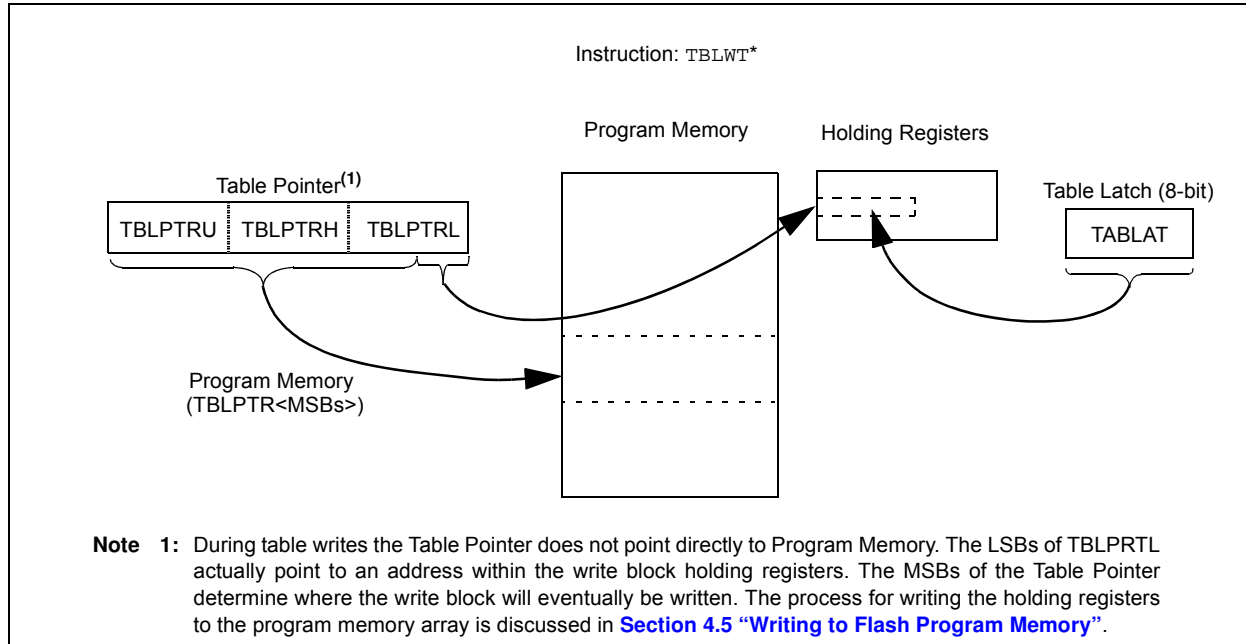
Instruction: TBLWT*

Program Memory

Holding Registers

Table Pointer$^{(1)}$

| TBLPTRU | TBLPTRH | TBLPTRL |
|---|---|---|

Table Latch (8-bit)

TABLAT

Program Memory (TBLPTR<MSBs>)

**Note 1:** During table writes the Table Pointer does not point directly to Program Memory. The LSBs of TBLPRTL actually point to an address within the write block holding registers. The MSBs of the Table Pointer determine where the write block will eventually be written. The process for writing the holding registers to the program memory array is discussed in **Section 4.5 "Writing to Flash Program Memory"**.